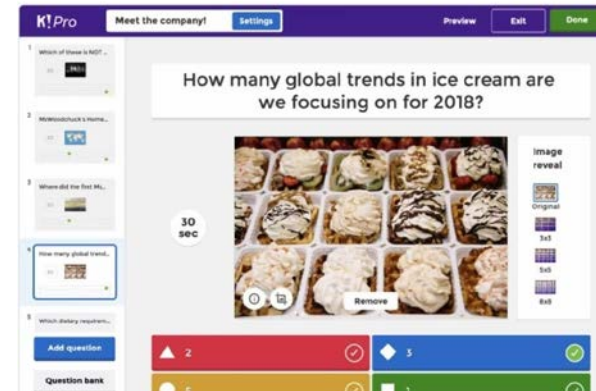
K!Pro

Meet the company!

Settings

Preview

Exit

Done

1 Which of these is NOT...

2 McWoodchuck's Home...

3 Where did the first Mc...

4 How many global trend...

5 Which dietary requirem...

Add question

Question bank

How many global trends in ice cream are we focusing on for 2018?

30 sec

Remove

Image reveal

Original

3x3

5x5

8x8

2

3

5

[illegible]